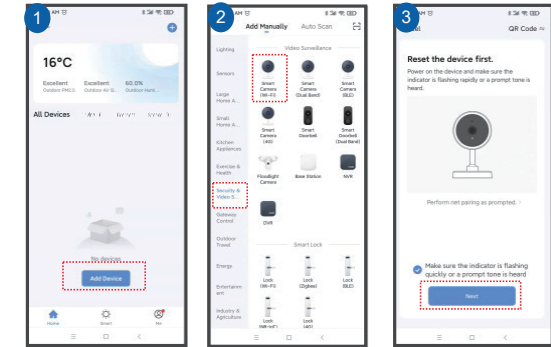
1

16°C

Excellent
Outdoor PM2.5

Excellent
Outdoor Air Q...

60.0%
Outdoor Humi...

All Devices

No devices

Add Device

Home

Smart

Me

2

Add Manually

Auto Scan

Lighting

Sensors

Large Home A...

Small Home A...

Kitchen Appliances

Exercise & Health

Security & Video S...

Gateway Control

Outdoor Travel

Energy

Entertainment

Industry & Agriculture

Video Surveillance

Smart Camera (Wi-Fi)

Smart Camera (Dual Band)

Smart Camera (BLE)

Smart Camera (4G)

Smart Doorbell

Smart Doorbell (Dual Band)

Floodlight Camera

Base Station

NVR

DVR

Smart Lock

Lock (Wi-Fi)

Lock (Zigbee)

Lock (BLE)

Lock (Wi-Fi+BLE)

Lock (4G)

3

QR Code

Reset the device first.

Power on the device and make sure the indicator is flashing rapidly or a prompt tone is heard.

Perform net pairing as prompted. >

Make sure the indicator is flashing quickly or a prompt tone is heard

Next